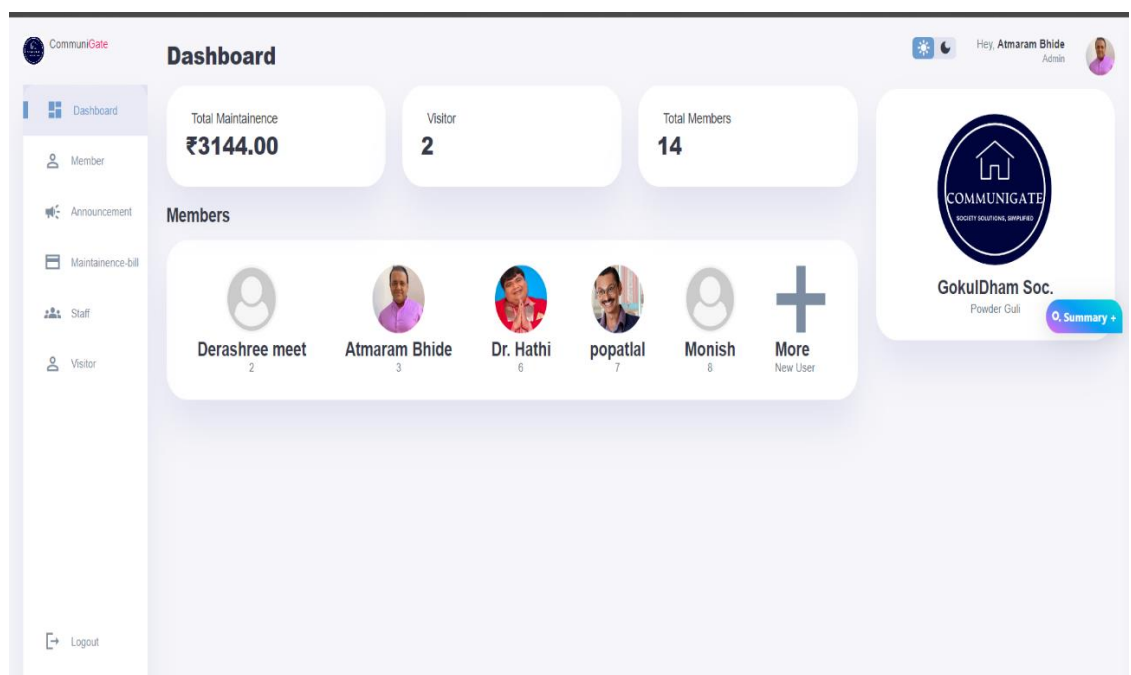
CommuniGate

Dashboard

Maintainence-bill

Dashboard

Member

Announcement

Maintainence-bill

Staff

Visitor

Logout

Hey, Atmaram Bhide
Admin

Total Maintainence
₹3144.00

Visitor
2

Total Members
14

Members

Derashree meet
2

Atmaram Bhide
3

Dr. Hathi
6

popatlal
7

Monish
8

More
New User

COMMUNIGATE
SOCIETY SOLUTIONS, SIMPLIFIED

GokulDham Soc.
Powder Guli

Summary +